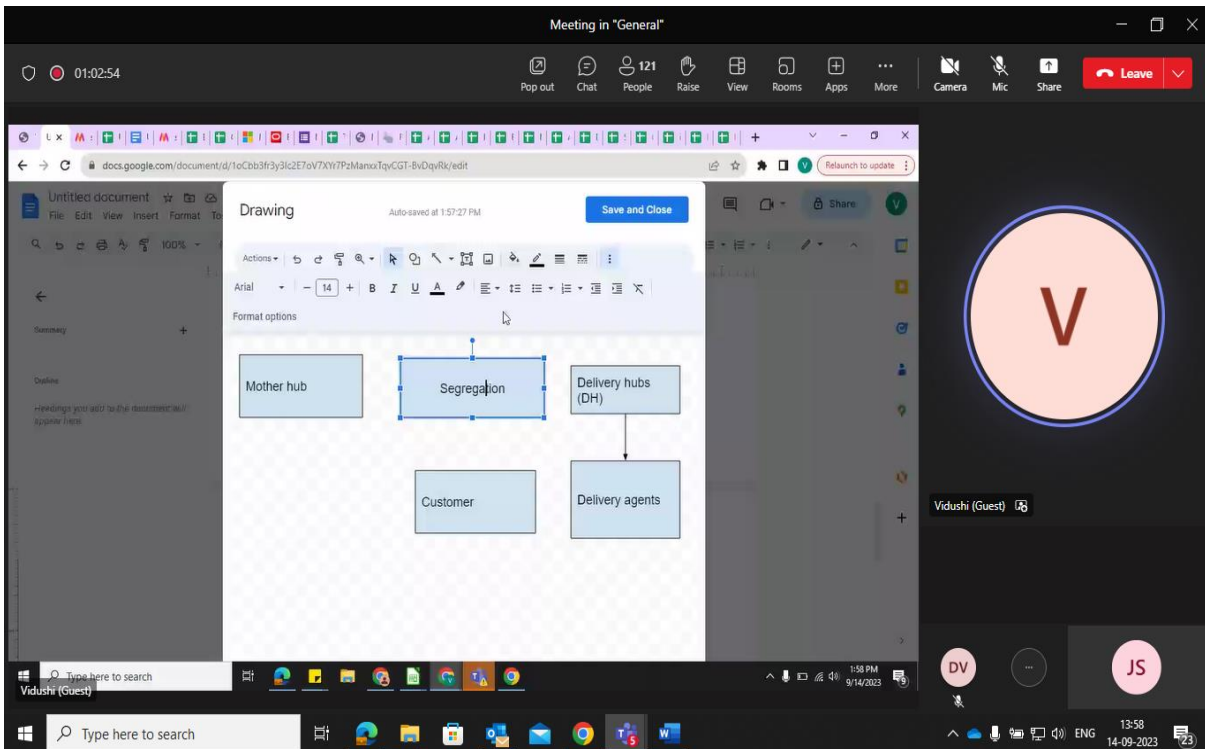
Meeting in "General"

01:02:54

Pop out
Chat
121
People
Raise
View
Rooms
Apps
More
Camera
Mic
Share
Leave

docs.google.com/document/d/1oCbb3f3y3lc2E7oV7XYr7PzManxxTqvCGT-BvDqvRk/edit

Relaunch to update

Untitled document
File Edit View Insert Format To

100%

Summary

Outline

Headings you add to the document will appear here.

Share

Drawing
Auto-saved at 1:57:27 PM
Save and Close

Actions
Arial
14
B I U A

Format options

Mother hub

Segregation

Delivery hubs (DH)

Customer

Delivery agents

V

Vidushi (Guest)

DV

JS

Type here to search
Vidushi (Guest)

1:58 PM
9/14/2023

Type here to search

ENG
13:58
14-09-2023
23